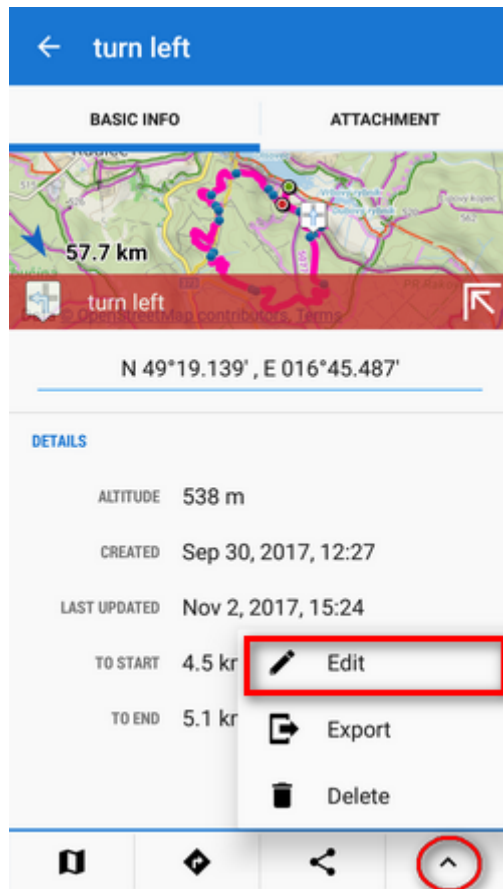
turn left

BASIC INFO

ATTACHMENT

57.7 km

turn left

© OpenStreetMap contributors, Terms

N 49°19.139' , E 016°45.487'

DETAILS

ALTITUDE 538 m

CREATED Sep 30, 2017, 12:27

LAST UPDATED Nov 2, 2017, 15:24

TO START 4.5 kr

TO END 5.1 kr

Edit

Export

Delete